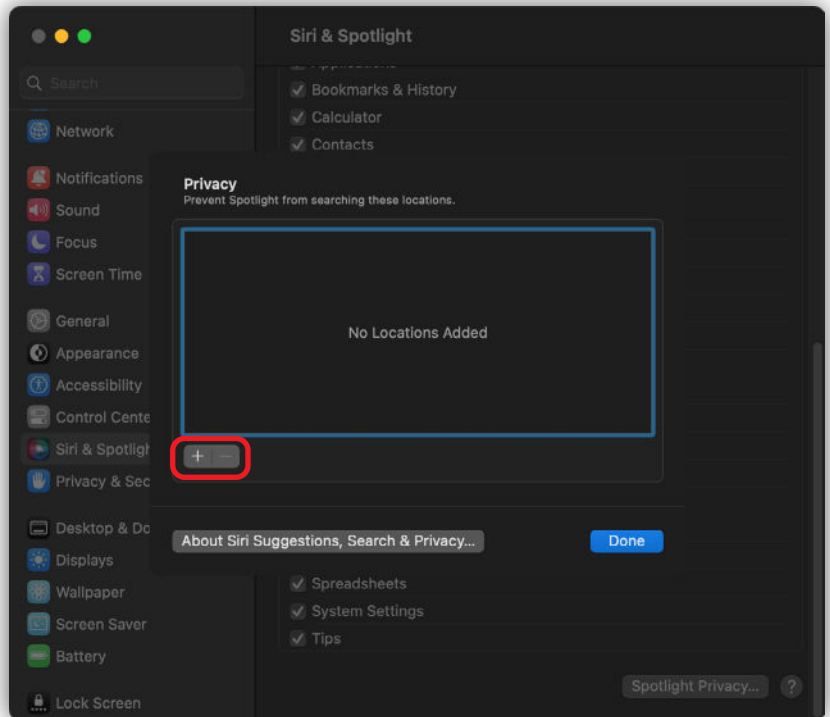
Siri & Spotlight

Search

Network

Notifications

Sound

Focus

Screen Time

General

Appearance

Accessibility

Control Cente

Siri & Spotligh

Privacy & Sec

Desktop & Do

Displays

Wallpaper

Screen Saver

Battery

Lock Screen

Bookmarks & History

Calculator

Contacts

Privacy

Prevent Spotlight from searching these locations.

No Locations Added

+ −

About Siri Suggestions, Search & Privacy...

Done

Spreadsheets

System Settings

Tips

Spotlight Privacy...

?